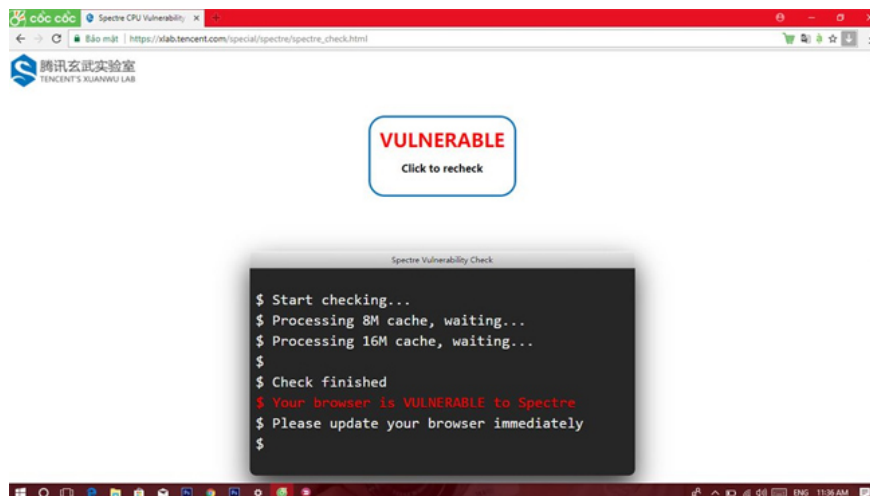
CỐC CỐC Spectre CPU Vulnerability ×

Bảo mật | https://xlab.tencent.com/special/spectre/spectre_check.html

腾讯玄武实验室
TENCENT'S XUANWU LAB

VULNERABLE
Click to recheck

Spectre Vulnerability Check

$ Start checking...
$ Processing 8M cache, waiting...
$ Processing 16M cache, waiting...
$
$ Check finished
$ Your browser is VULNERABLE to Spectre
$ Please update your browser immediately
$

ENG 11:36 AM